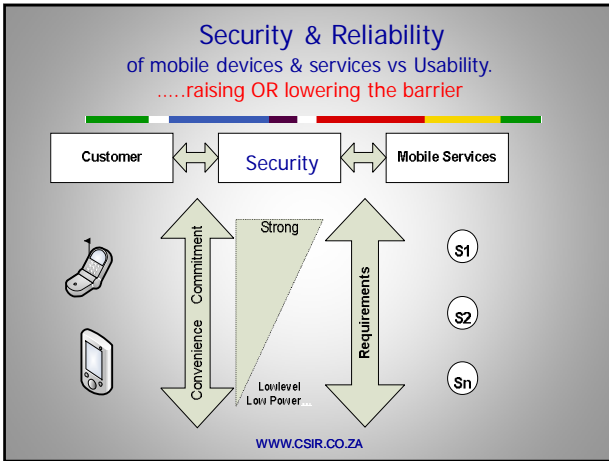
Security & Reliability
of mobile devices & services vs Usability.
.....raising OR lowering the barrier

Customer

Security

Mobile Services

Commitment

Convenience

Strong

Lowlevel
Low Power

Requirements

S1

S2

Sn

WWW.CSIR.CO.ZA